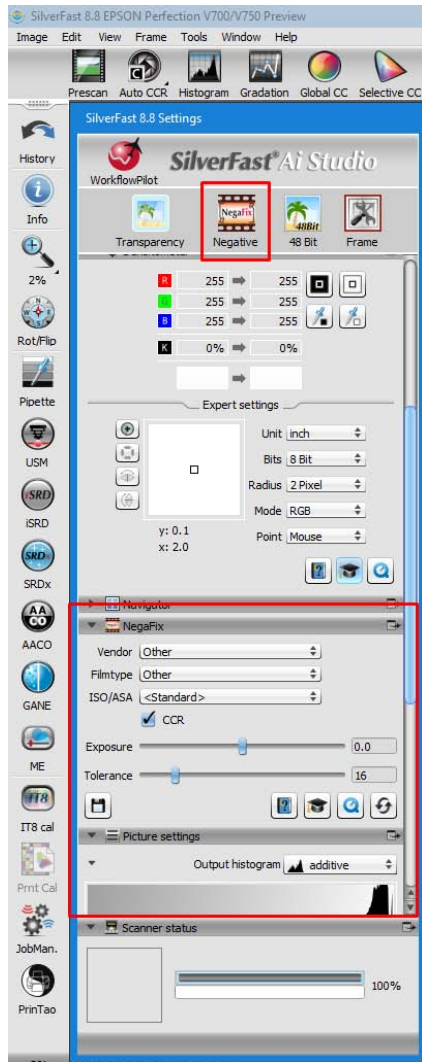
SilverFast 8.8 EPSON Perfection V700/V750 Preview

Image Edit View Frame Tools Window Help

Prescan Auto CCR Histogram Gradation Global CC Selective CC

SilverFast 8.8 Settings

WorkflowPilot

SilverFast®Ai Studio

Transparency Negative 48 Bit Frame

History

Info

2%

Rot/Flip

Pipette

USM

iSRD

SRDx

AACO

GANE

ME

IT8 cal

Prnt Cal

JobMan.

PrinTao

R 255 ➡ 255
G 255 ➡ 255
B 255 ➡ 255
K 0% ➡ 0%

Expert settings

Unit inch
Bits 8 Bit
Radius 2 Pixel
Mode RGB
Point Mouse

y: 0.1
x: 2.0

Navigator

NegaFix

Vendor Other
Filmtype Other
ISO/ASA <Standard>
CCR

Exposure 0.0
Tolerance 16

Picture settings

Output histogram additive

Scanner status

100%